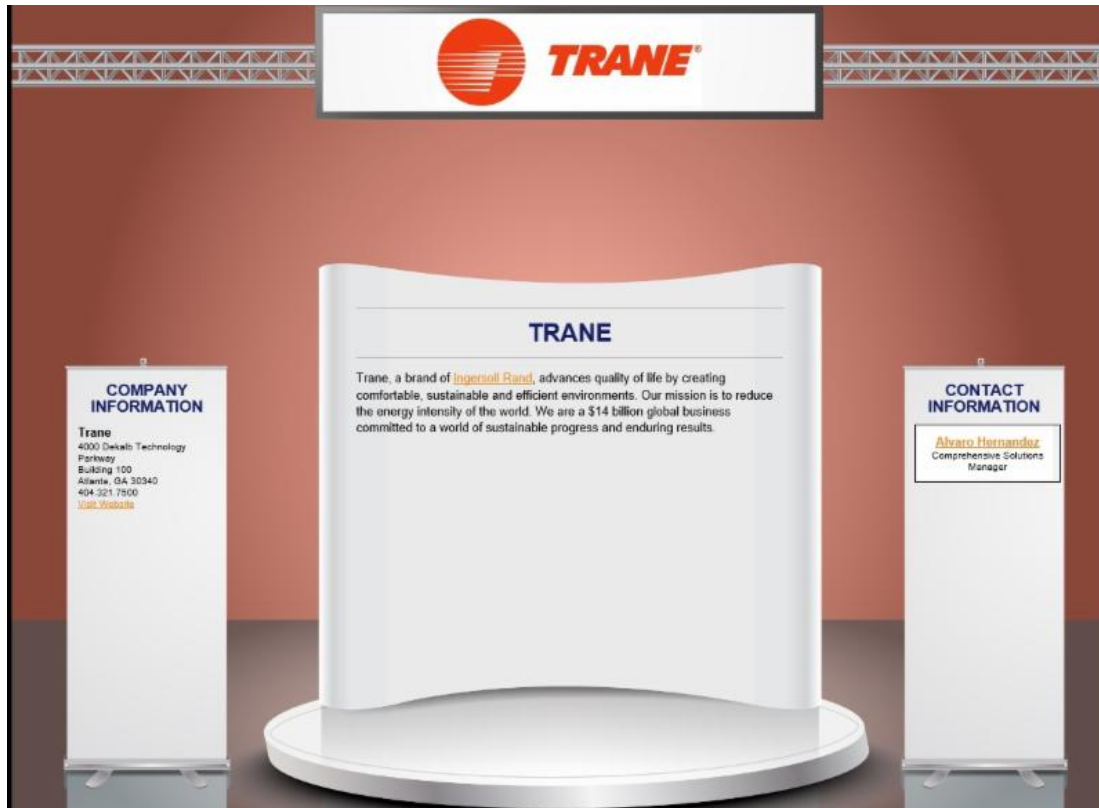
TRANE®

COMPANY INFORMATION

Trane
4000 Dekalb Technology Parkway
Building 100
Atlanta, GA 30340
404.321.7500
Visit Website

TRANE

Trane, a brand of Ingersoll Rand, advances quality of life by creating comfortable, sustainable and efficient environments. Our mission is to reduce the energy intensity of the world. We are a $14 billion global business committed to a world of sustainable progress and enduring results.

CONTACT INFORMATION

Alvaro Hernandez
Comprehensive Solutions Manager